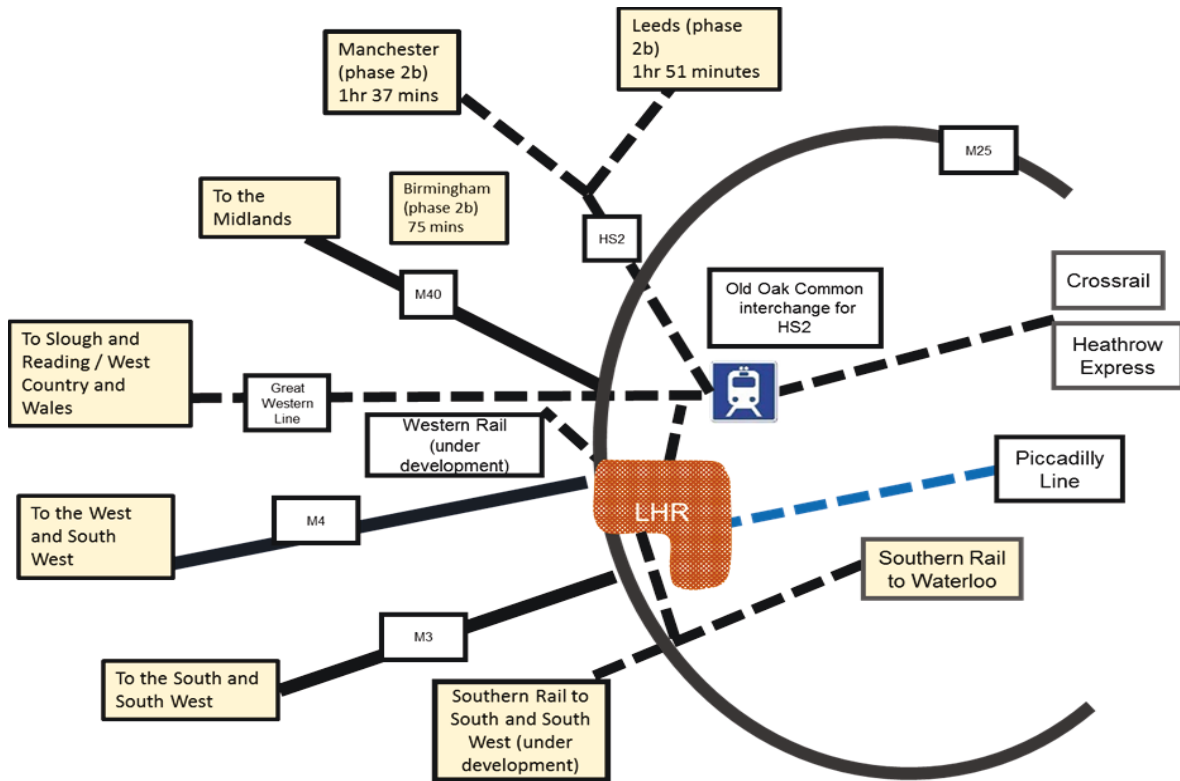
Manchester (phase 2b) 1hr 37 mins

Leeds (phase 2b) 1hr 51 minutes

M25

To the Midlands

Birmingham (phase 2b) 75 mins

HS2

Old Oak Common interchange for HS2

Crossrail

Heathrow Express

M40

To Slough and Reading / West Country and Wales

Great Western Line

Western Rail (under development)

Piccadilly Line

To the West and South West

M4

LHR

Southern Rail to Waterloo

M3

To the South and South West

Southern Rail to South and South West (under development)